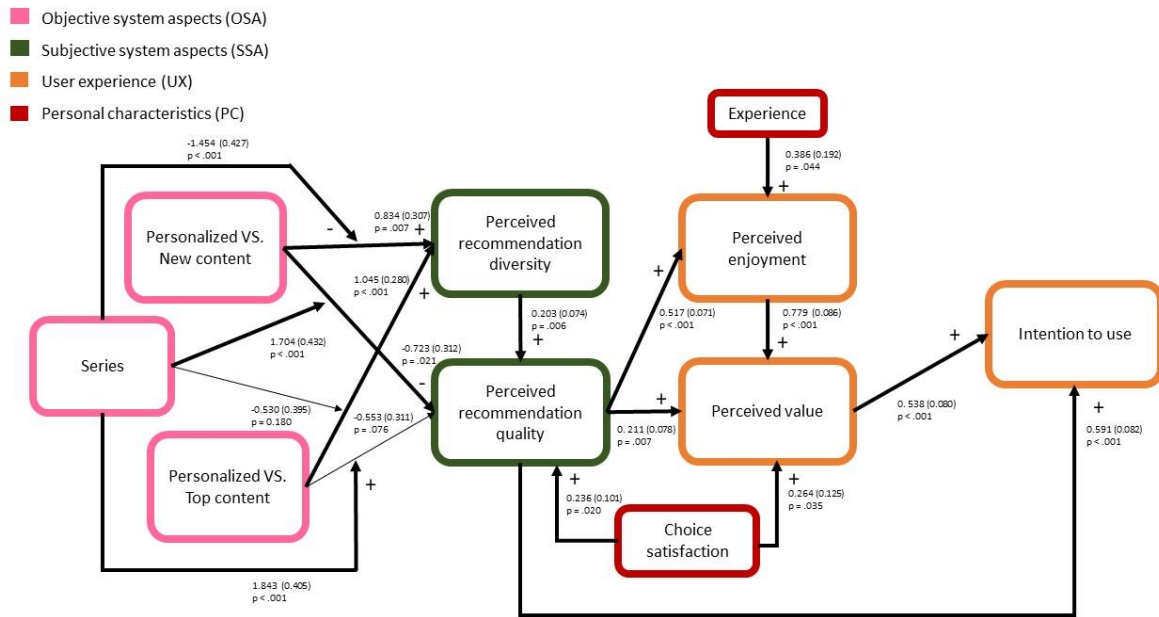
Objective system aspects (OSA)
Subjective system aspects (SSA)
User experience (UX)
Personal characteristics (PC)

-1.454 (0.427)
p < .001

Personalized VS. New content

-

0.834 (0.307)
p = .007 +

Perceived recommendation diversity

Experience

0.386 (0.192)
p = .044
+

Perceived enjoyment

1.045 (0.280)
p < .001
+

Series

1.704 (0.432)
p < .001

-0.723 (0.312)
p = .021
-

0.203 (0.074)
p = .006
+

+
0.517 (0.071)
p < .001

0.779 (0.086)
p < .001
+

Intention to use

+

-0.530 (0.395)
p = 0.180

-0.553 (0.311)
p = .076

Perceived recommendation quality

+

Perceived value

0.211 (0.078)
p = .007

0.538 (0.080)
p < .001

+
0.591 (0.082)
p < .001

Personalized VS. Top content

+

+
0.236 (0.101)
p = .020

Choice satisfaction

+
0.264 (0.125)
p = .035

1.843 (0.405)
p < .001